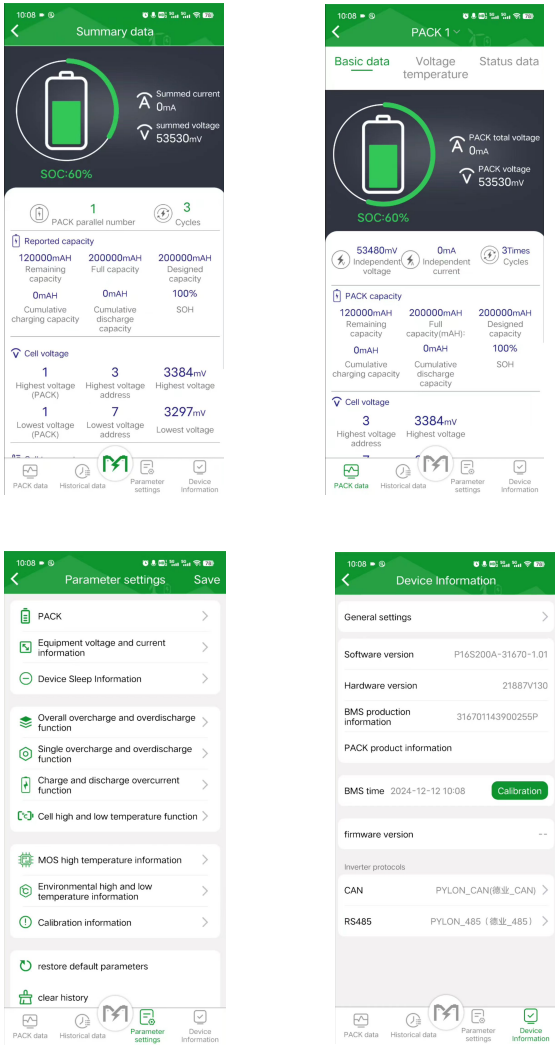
10:08

Summary data

Summed current
0mA

summed voltage
53530mV

SOC:60%

1
PACK parallel number

3
Cycles

Reported capacity

120000mAH
Remaining capacity

200000mAH
Full capacity

200000mAH
Designed capacity

0mAH
Cumulative charging capacity

0mAH
Cumulative discharge capacity

100%
SOH

Cell voltage

1
Highest voltage (PACK)

3
Highest voltage address

3384mV
Highest voltage

1
Lowest voltage (PACK)

7
Lowest voltage address

3297mV
Lowest voltage

PACK data
Historical data
Parameter settings
Device Information

10:08

PACK 1

Basic data
Voltage temperature
Status data

PACK total voltage
0mA

PACK voltage
53530mV

SOC:60%

53480mV
Independent voltage

0mA
Independent current

3Times
Cycles

PACK capacity

120000mAH
Remaining capacity

200000mAH
Full capacity(mAH)

200000mAH
Designed capacity

0mAH
Cumulative charging capacity

0mAH
Cumulative discharge capacity

100%
SOH

Cell voltage

3
Highest voltage address

3384mV
Highest voltage

PACK data
Historical data
Parameter settings
Device Information

10:08

Parameter settings
Save

PACK
Equipment voltage and current information
Device Sleep Information
Overall overcharge and overdischarge function
Single overcharge and overdischarge function
Charge and discharge overcurrent function
Cell high and low temperature function
MOS high temperature information
Environmental high and low temperature information
Calibration information
restore default parameters
clear history

PACK data
Historical data
Parameter settings
Device Information

10:08

Device Information

General settings
Software version P16S200A-31670-1.01
Hardware version 21887V130
BMS production information 316701143900255P
PACK product information
BMS time 2024-12-12 10:08
Calibration
firmware version --
Inverter protocols
CAN PYLON_CAN(德业_CAN)
RS485 PYLON_485（德业_485）

PACK data
Historical data
Parameter settings
Device Information